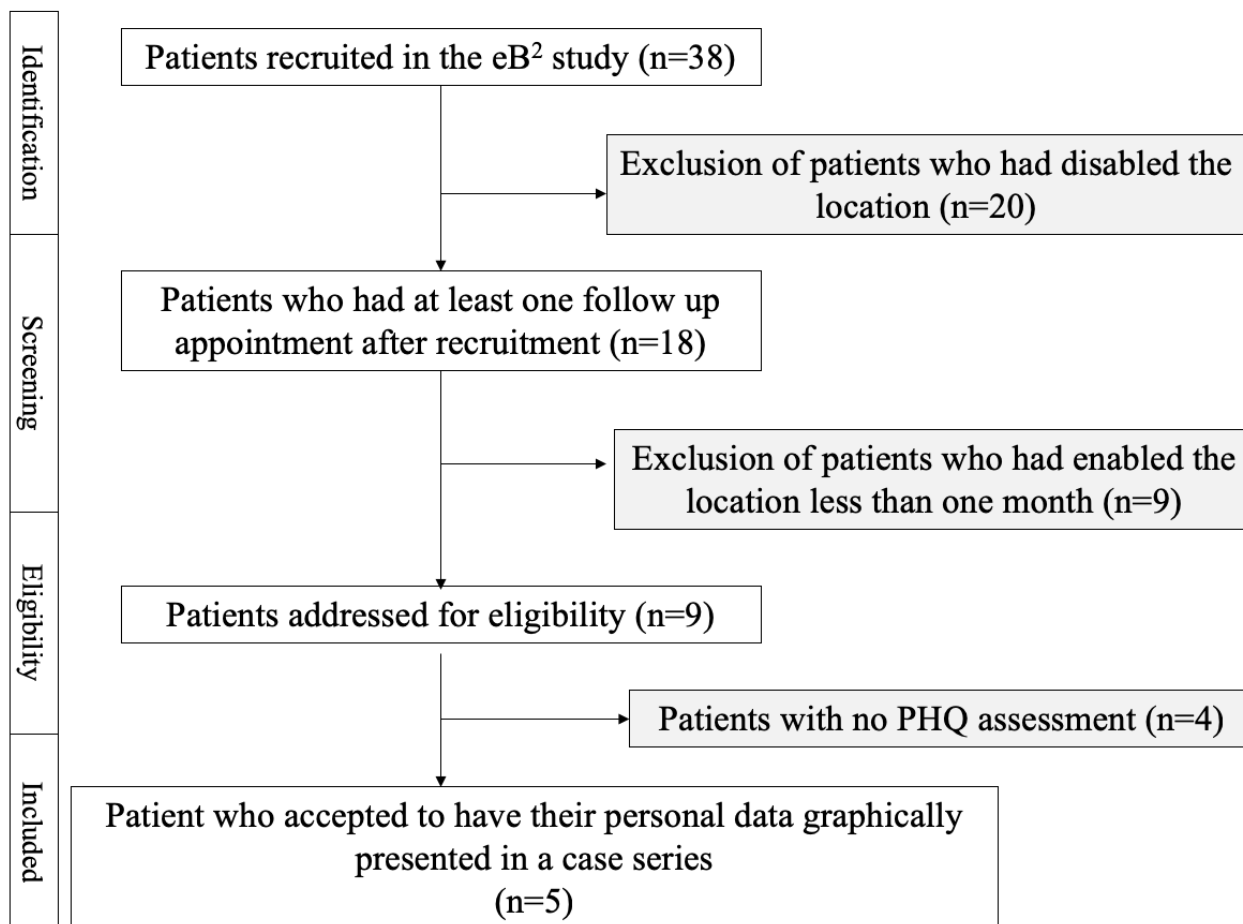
Identification

Patients recruited in the eB$^2$ study (n=38)

Exclusion of patients who had disabled the location (n=20)

Screening

Patients who had at least one follow up appointment after recruitment (n=18)

Exclusion of patients who had enabled the location less than one month (n=9)

Eligibility

Patients addressed for eligibility (n=9)

Patients with no PHQ assessment (n=4)

Included

Patient who accepted to have their personal data graphically presented in a case series (n=5)